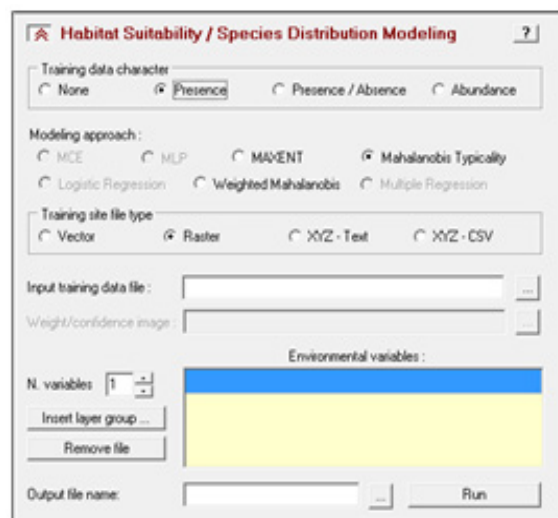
Habitat Suitability / Species Distribution Modeling ?

Training data character
None Presence Presence / Absence Abundance

Modeling approach :
MCE MLP MAXENT Mahalanobis Typicality
Logistic Regression Weighted Mahalanobis Multiple Regression

Training site file type
Vector Raster XYZ - Text XYZ - CSV

Input training data file : ...

Weight/confidence image : ...

Environmental variables :

N. variables 1

Insert layer group ...

Remove file

Output file name: ... Run